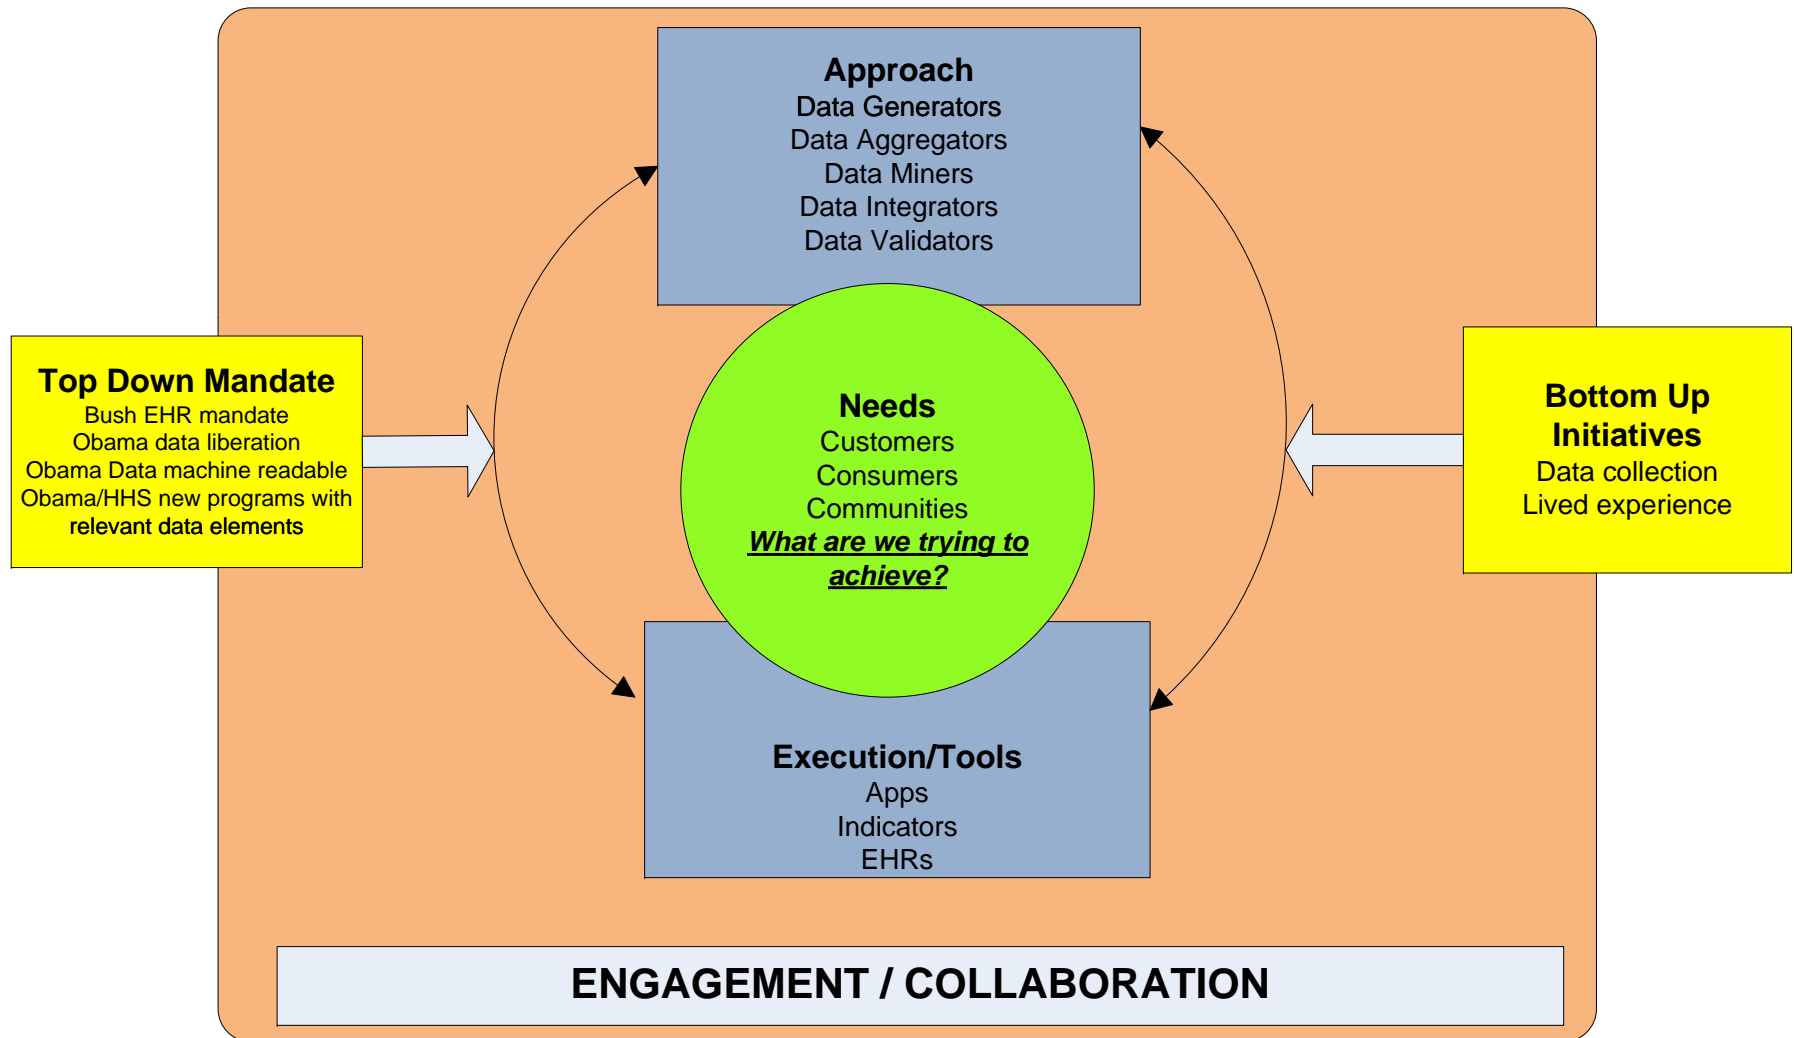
Approach
Data Generators
Data Aggregators
Data Miners
Data Integrators
Data Validators

Top Down Mandate
Bush EHR mandate
Obama data liberation
Obama Data machine readable
Obama/HHS new programs with relevant data elements

Needs
Customers
Consumers
Communities
What are we trying to achieve?

Bottom Up Initiatives
Data collection
Lived experience

Execution/Tools
Apps
Indicators
EHRs

ENGAGEMENT / COLLABORATION